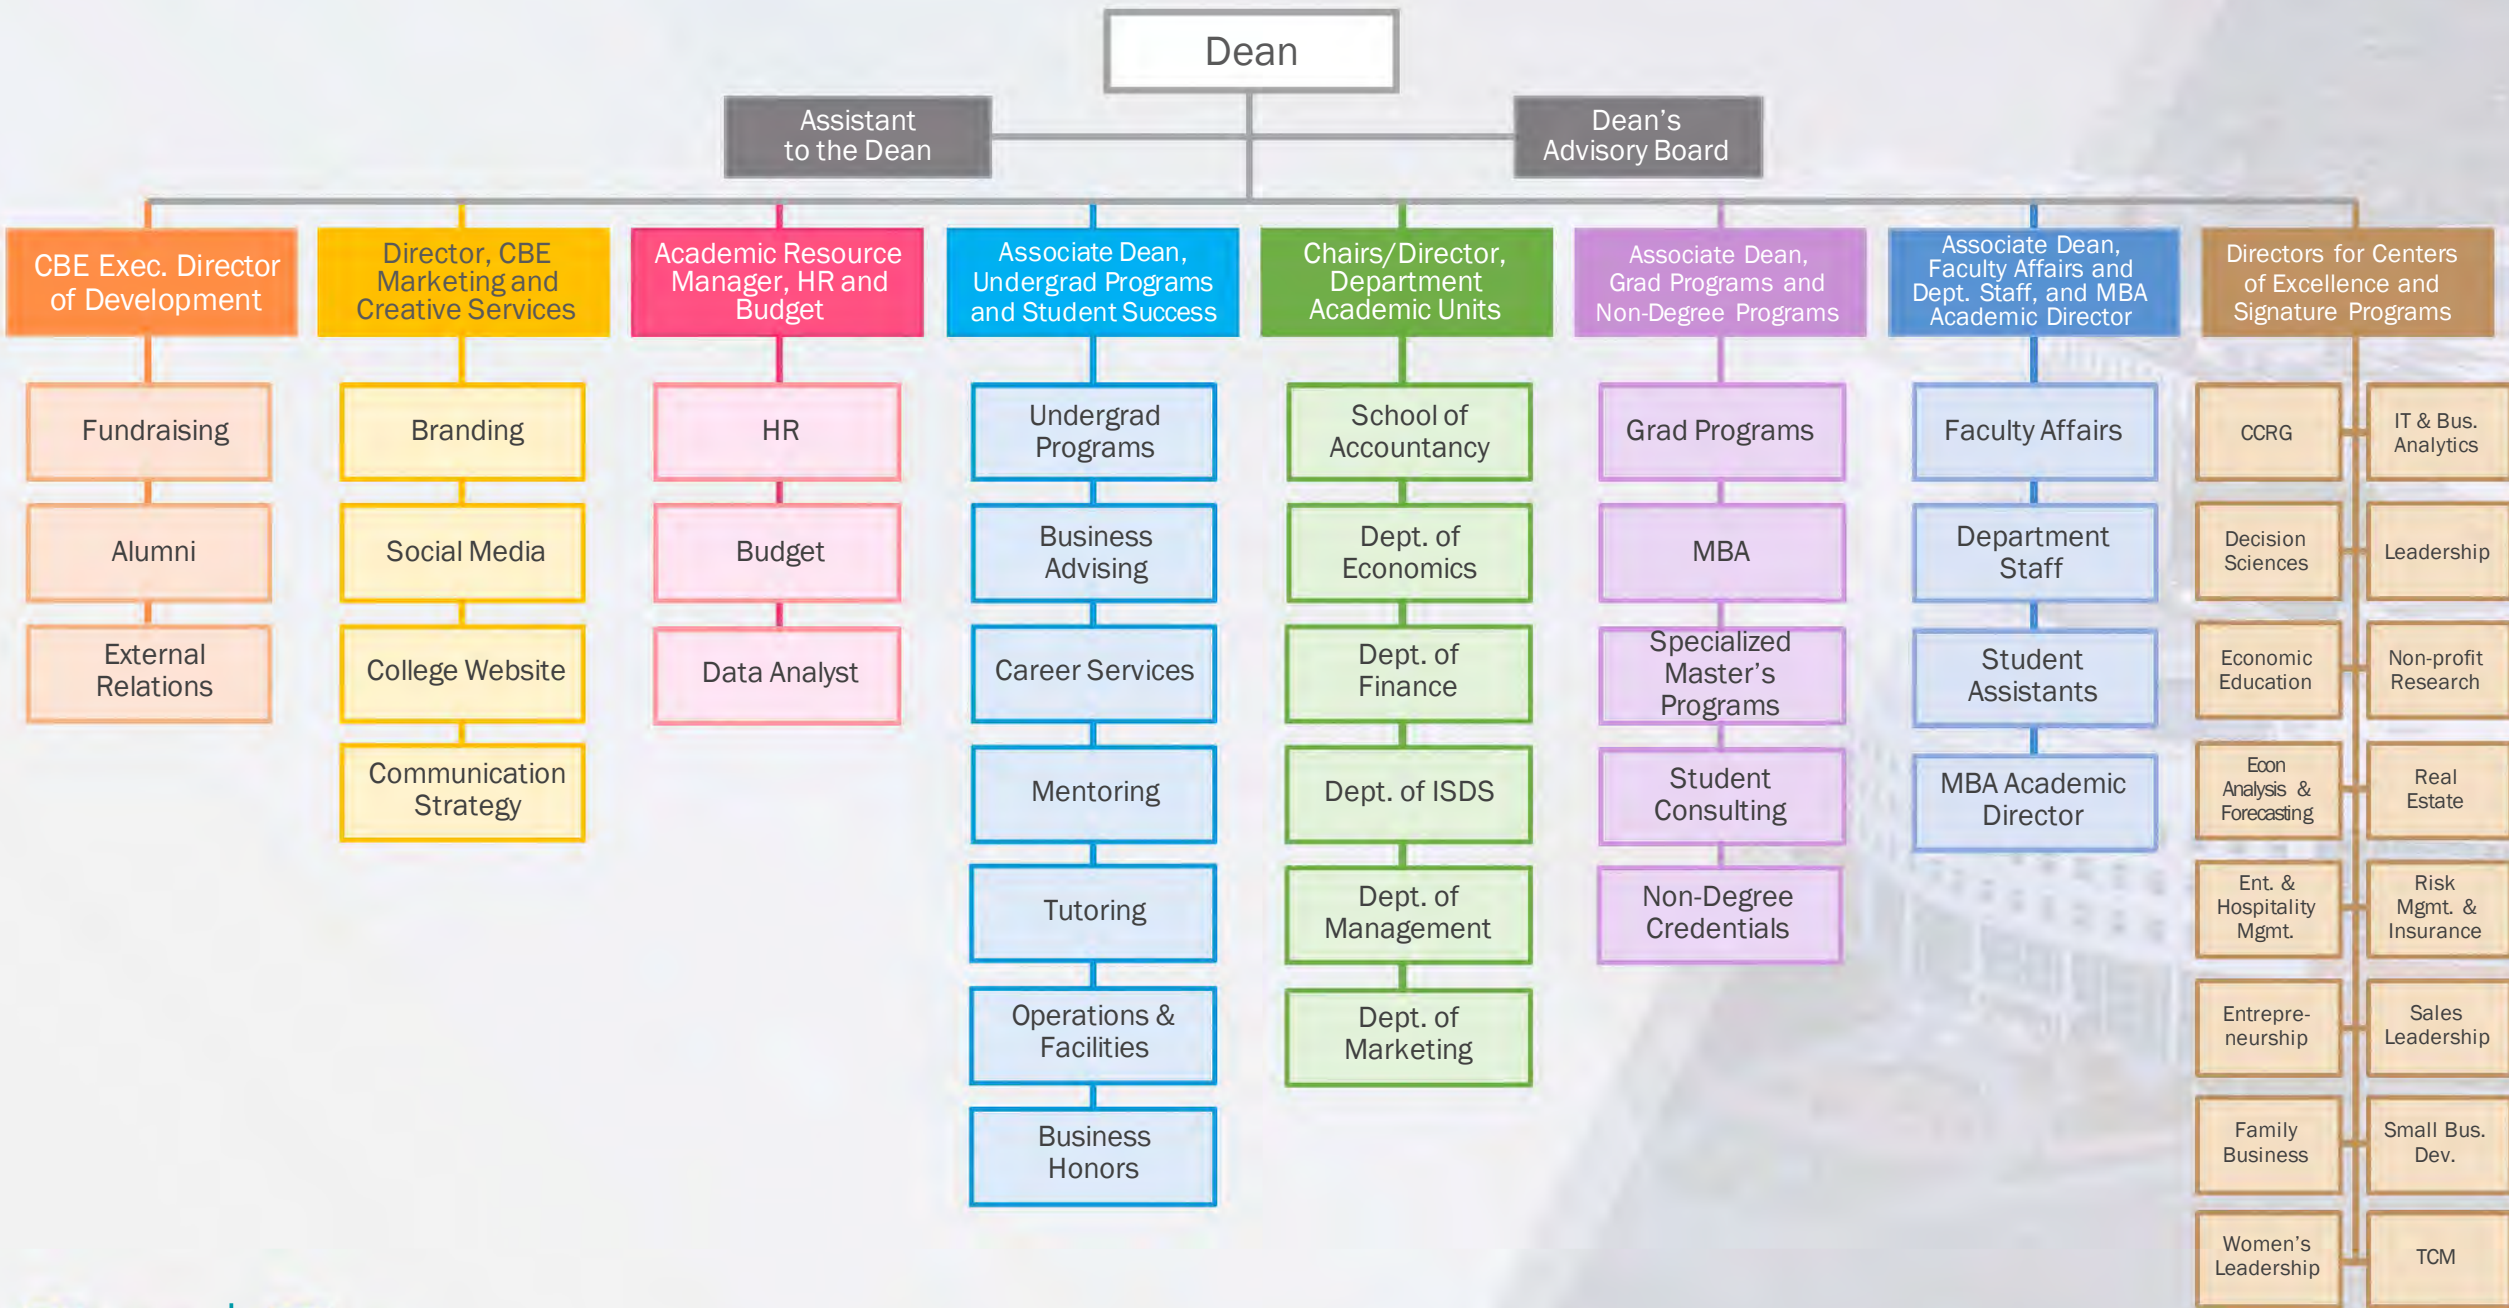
Dean

Assistant to the Dean

Dean's Advisory Board

CBE Exec. Director of Development

Fundraising

Alumni

External Relations

Director, CBE Marketing and Creative Services

Branding

Social Media

College Website

Communication Strategy

Academic Resource Manager, HR and Budget

HR

Budget

Data Analyst

Associate Dean, Undergrad Programs and Student Success

Undergrad Programs

Business Advising

Career Services

Mentoring

Tutoring

Operations & Facilities

Business Honors

Chairs/Director, Department Academic Units

School of Accountancy

Dept. of Economics

Dept. of Finance

Dept. of ISDS

Dept. of Management

Dept. of Marketing

Associate Dean, Grad Programs and Non-Degree Programs

Grad Programs

MBA

Specialized Master's Programs

Student Consulting

Non-Degree Credentials

Associate Dean, Faculty Affairs and Dept. Staff, and MBA Academic Director

Faculty Affairs

Department Staff

Student Assistants

MBA Academic Director

Directors for Centers of Excellence and Signature Programs

CCRG

IT & Bus. Analytics

Decision Sciences

Leadership

Economic Education

Non-profit Research

Econ Analysis & Forecasting

Real Estate

Ent. & Hospitality Mgmt.

Risk Mgmt. & Insurance

Entrepreneurship

Sales Leadership

Family Business

Small Bus. Dev.

Women's Leadership

TCM